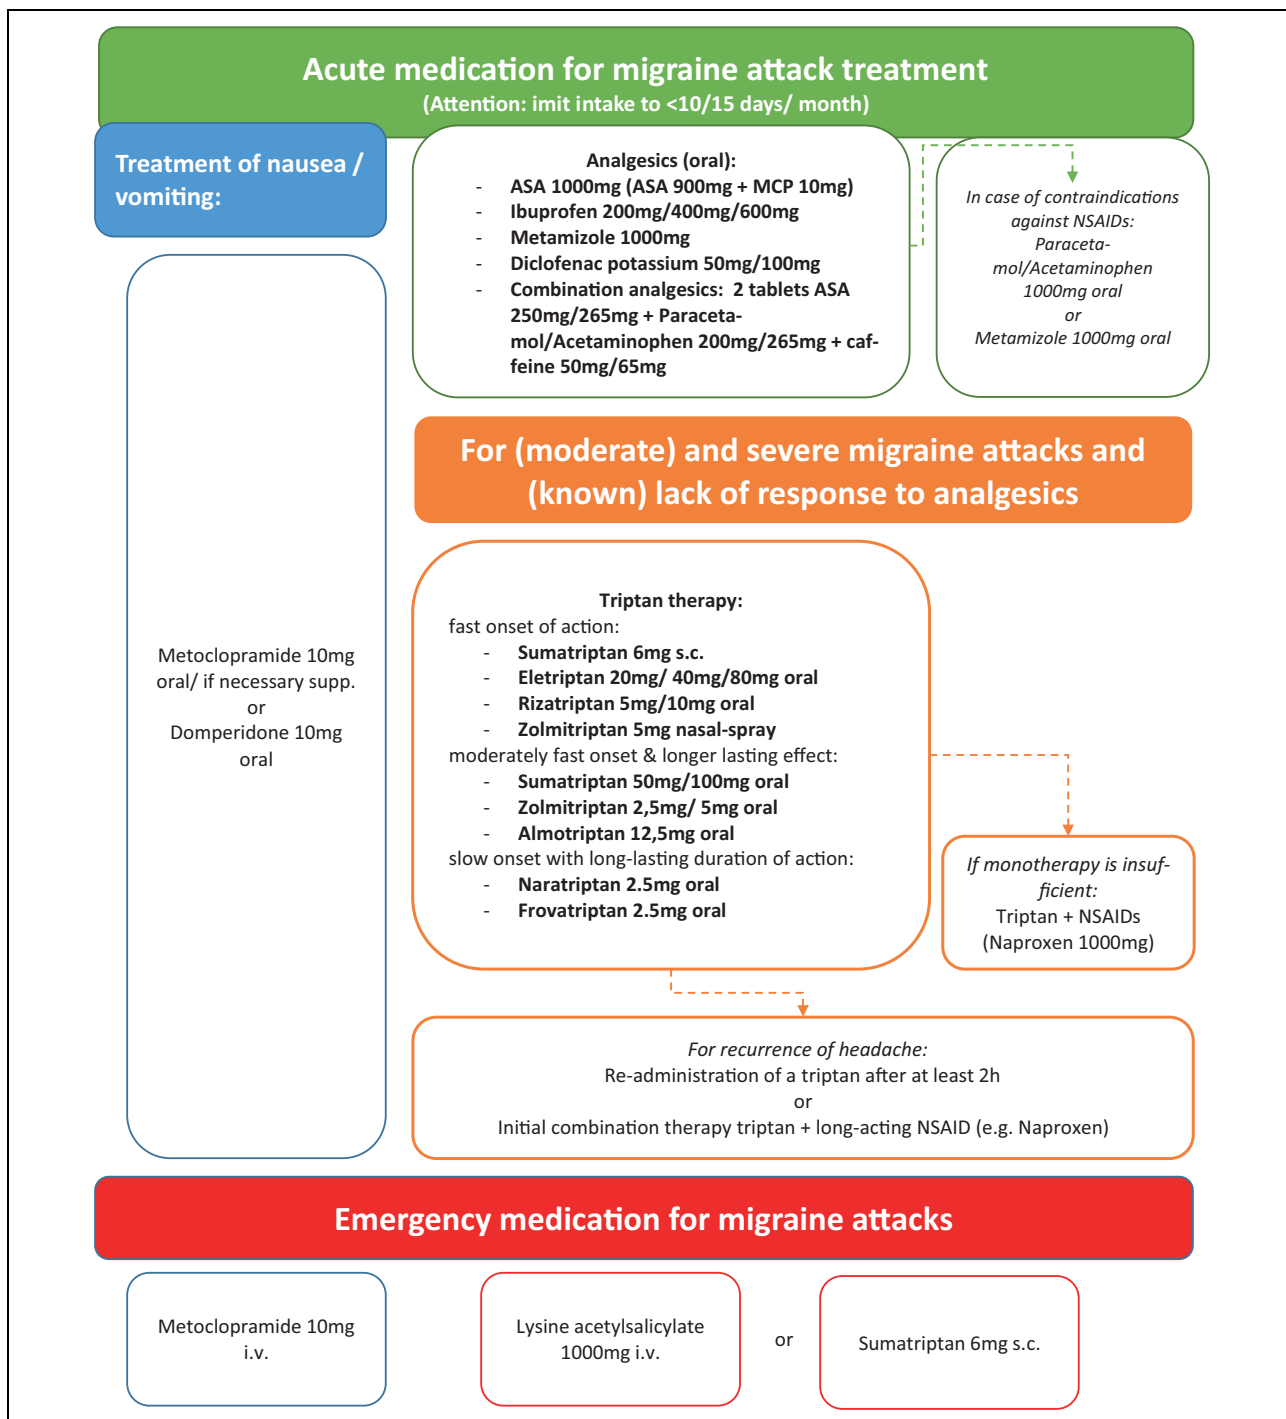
Acute medication for migraine attack treatment
(Attention: imit intake to <10/15 days/ month)

Treatment of nausea / vomiting:

Analgesics (oral):
- ASA 1000mg (ASA 900mg + MCP 10mg)
- Ibuprofen 200mg/400mg/600mg
- Metamizole 1000mg
- Diclofenac potassium 50mg/100mg
- Combination analgesics: 2 tablets ASA 250mg/265mg + Paracetamol/Acetaminophen 200mg/265mg + caffeine 50mg/65mg

In case of contraindications against NSAIDs: Paracetamol/Acetaminophen 1000mg oral or Metamizole 1000mg oral

For (moderate) and severe migraine attacks and (known) lack of response to analgesics

Metoclopramide 10mg oral/ if necessary supp. or Domperidone 10mg oral

Triptan therapy:
fast onset of action:
- Sumatriptan 6mg s.c.
- Eletriptan 20mg/ 40mg/80mg oral
- Rizatriptan 5mg/10mg oral
- Zolmitriptan 5mg nasal-spray
moderately fast onset & longer lasting effect:
- Sumatriptan 50mg/100mg oral
- Zolmitriptan 2,5mg/ 5mg oral
- Almotriptan 12,5mg oral
slow onset with long-lasting duration of action:
- Naratriptan 2.5mg oral
- Frovatriptan 2.5mg oral

If monotherapy is insufficient:
Triptan + NSAIDs (Naproxen 1000mg)

For recurrence of headache:
Re-administration of a triptan after at least 2h
or
Initial combination therapy triptan + long-acting NSAID (e.g. Naproxen)

Emergency medication for migraine attacks

Metoclopramide 10mg i.v.

Lysine acetylsalicylate 1000mg i.v.

or

Sumatriptan 6mg s.c.